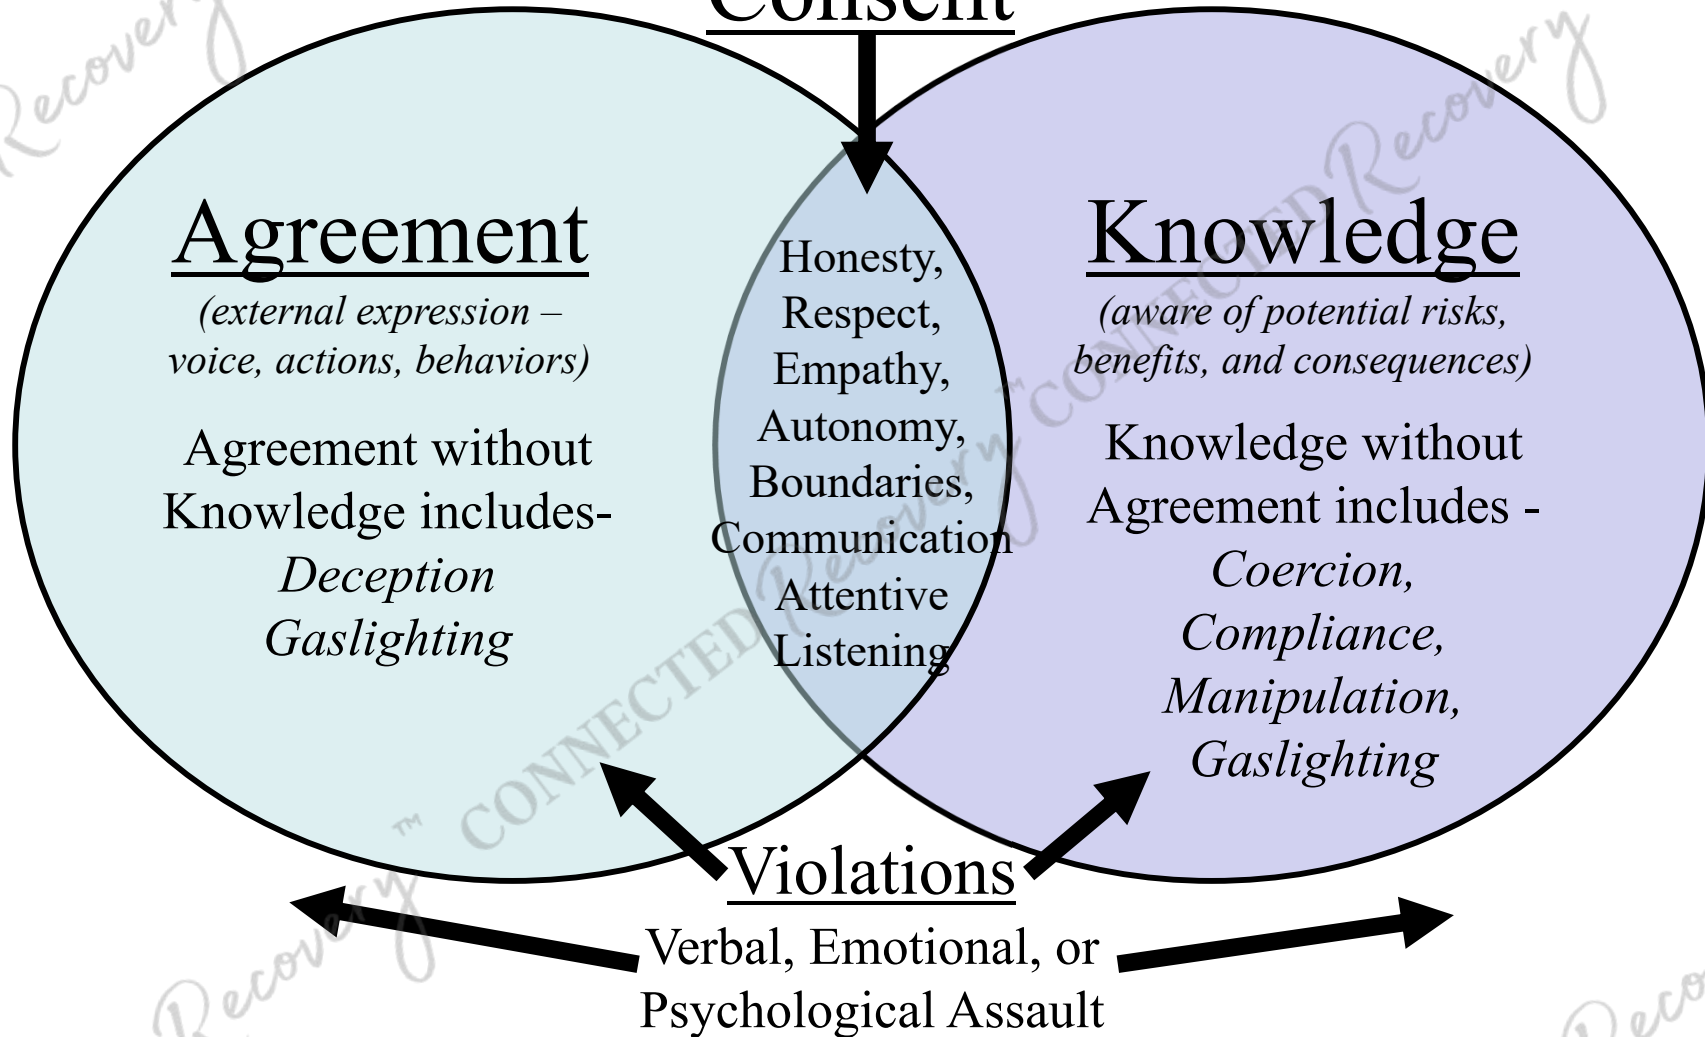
Consent

Agreement

(external expression – voice, actions, behaviors)

Agreement without Knowledge includes- *Deception* *Gaslighting*

Honesty, Respect, Empathy, Autonomy, Boundaries, Communication Attentive Listening

Knowledge

(aware of potential risks, benefits, and consequences)

Knowledge without Agreement includes - *Coercion, Compliance, Manipulation, Gaslighting*

Violations

Verbal, Emotional, or Psychological Assault

Recovery CONNECTED Recovery™ Recovery CONNECTED Recovery Recovery Recovery Reco